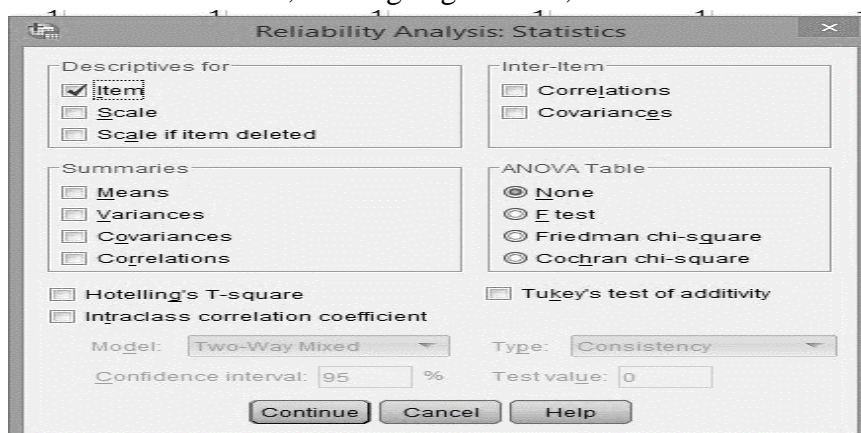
Reliability Analysis: Statistics

Descriptives for
Item
Scale
Scale if item deleted

Inter-Item
Correlations
Covariances

Summaries
Means
Variances
Covariances
Correlations

ANOVA Table
None
F test
Friedman chi-square
Cochran chi-square

Hotelling's T-square
Tukey's test of additivity
Intraclass correlation coefficient

Model: Two-Way Mixed
Type: Consistency
Confidence interval: 95 %
Test value: 0

Continue
Cancel
Help